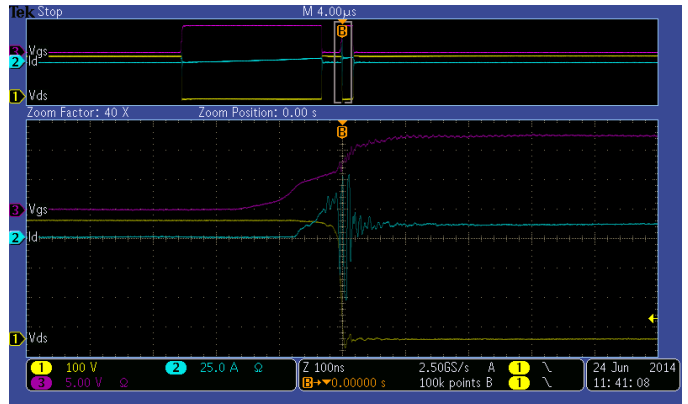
Tek Stop
M 4.00µs
B
3 Vgs
2 Id
1 Vds
Zoom Factor: 40 X
Zoom Position: 0.00 s
B
3 Vgs
2 Id
1 Vds
1 100 V
2 25.0 A Ω
3 5.00 V Ω
Z 100ns
B→▼0.00000 s
2.50GS/s
100k points
A 1 \
B 1 \
24 Jun 2014
11:41:08